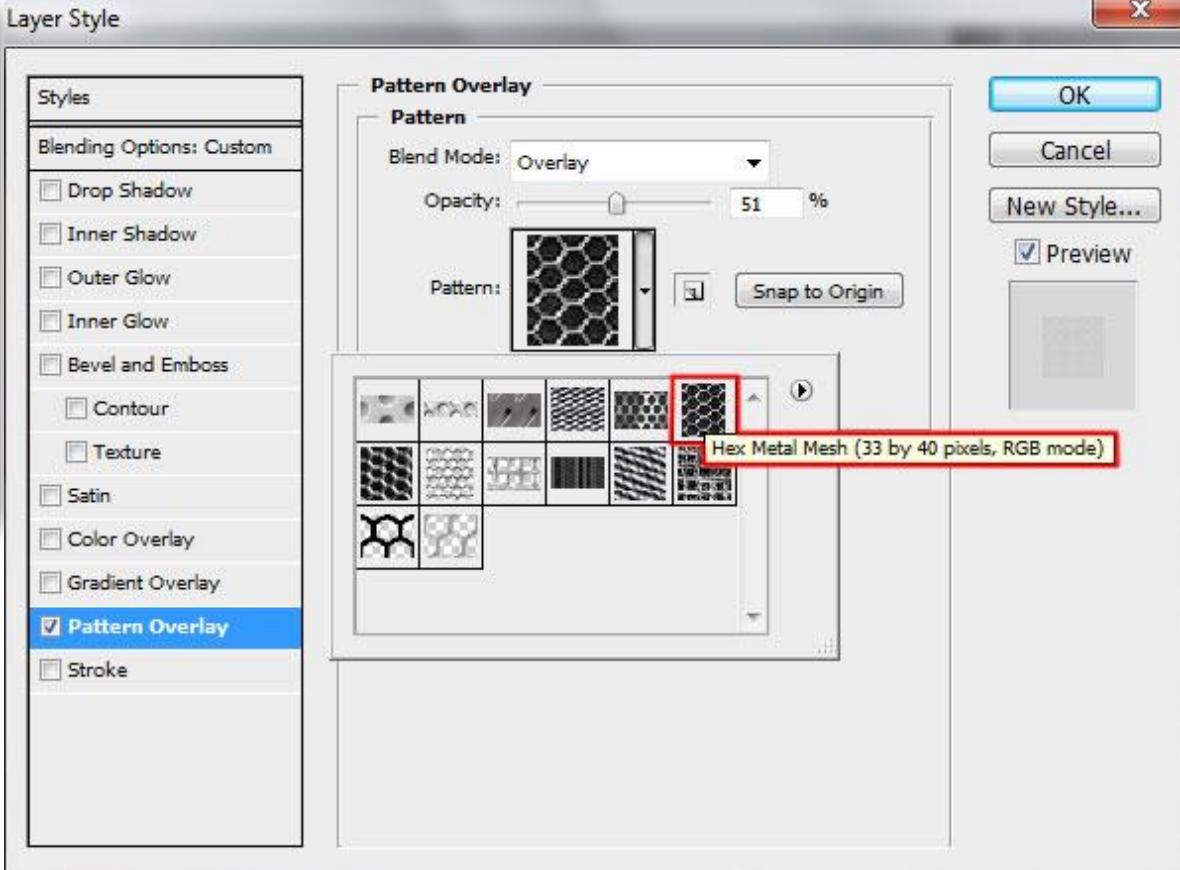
Layer Style

Styles
Blending Options: Custom
Drop Shadow
Inner Shadow
Outer Glow
Inner Glow
Bevel and Emboss
Contour
Texture
Satin
Color Overlay
Gradient Overlay
Pattern Overlay
Stroke

Pattern Overlay
Pattern
Blend Mode: Overlay
Opacity: 51 %
Pattern:
Snap to Origin

Hex Metal Mesh (33 by 40 pixels, RGB mode)

OK
Cancel
New Style...
Preview